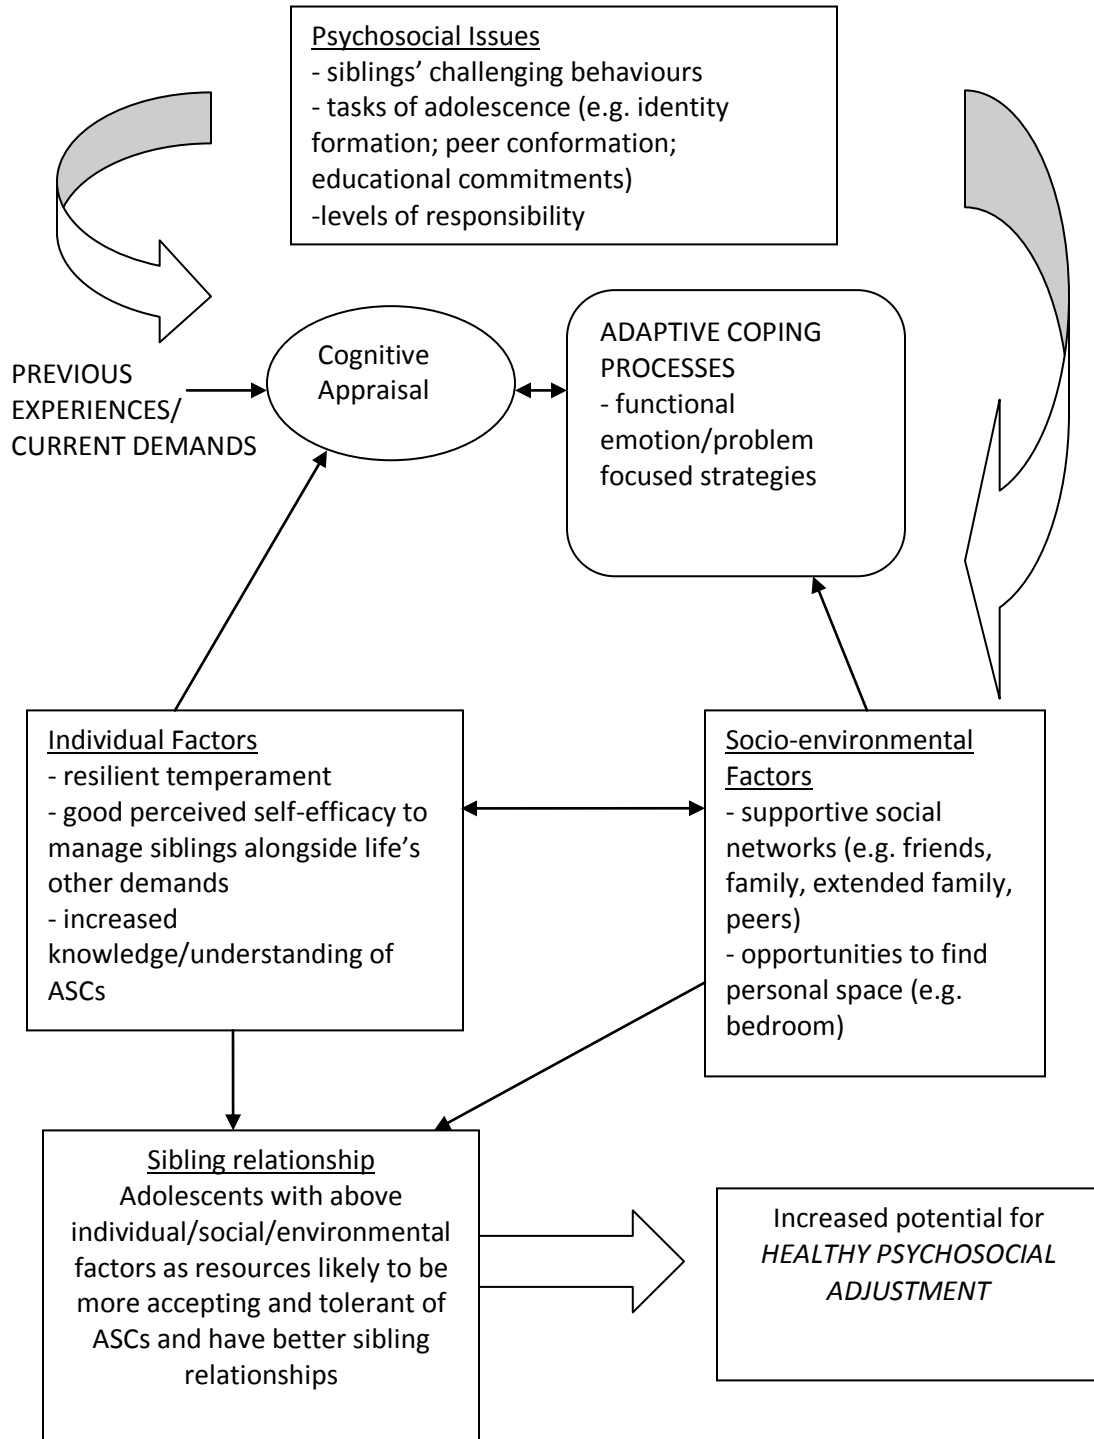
Psychosocial Issues
- siblings' challenging behaviours
- tasks of adolescence (e.g. identity formation; peer conformation; educational commitments)
-levels of responsibility

PREVIOUS EXPERIENCES/ CURRENT DEMANDS

Cognitive Appraisal

ADAPTIVE COPING PROCESSES
- functional emotion/problem focused strategies

Individual Factors
- resilient temperament
- good perceived self-efficacy to manage siblings alongside life's other demands
- increased knowledge/understanding of ASCs

Socio-environmental Factors
- supportive social networks (e.g. friends, family, extended family, peers)
- opportunities to find personal space (e.g. bedroom)

Sibling relationship
Adolescents with above individual/social/environmental factors as resources likely to be more accepting and tolerant of ASCs and have better sibling relationships

Increased potential for *HEALTHY PSYCHOSOCIAL ADJUSTMENT*